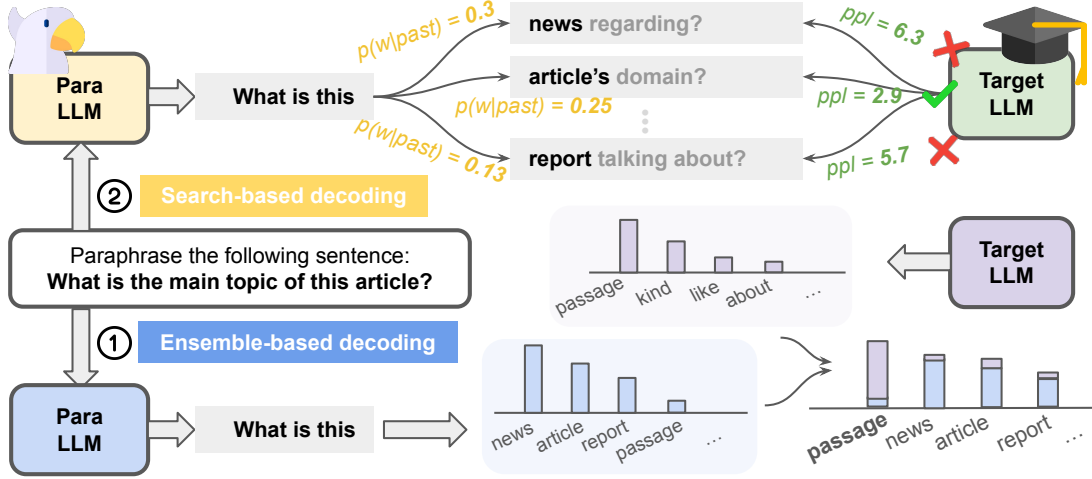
Para LLM

What is this

p(w|past) = 0.3

news regarding?

ppl = 6.3

article's domain?

p(w|past) = 0.25

ppl = 2.9

Target LLM

p(w|past) = 0.13

report talking about?

ppl = 5.7

② Search-based decoding

Paraphrase the following sentence:
**What is the main topic of this article?**

passage kind like about …

Target LLM

① Ensemble-based decoding

Para LLM

What is this

news article report passage …

**passage** news article report …